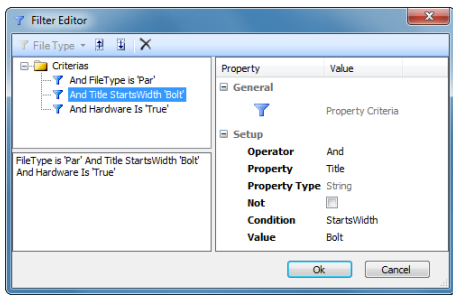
Filter Editor

FileType

Criterias
And FileType is 'Par'
And Title StartsWidth 'Bolt'
And Hardware Is 'True'

FileType is 'Par' And Title StartsWidth 'Bolt' And Hardware Is 'True'

| Property | Value |
|---|---|
| General | |
| | Property Criteria |
| Setup | |
| Operator | And |
| Property | Title |
| Property Type | String |
| Not | |
| Condition | StartsWidth |
| Value | Bolt |

Ok
Cancel